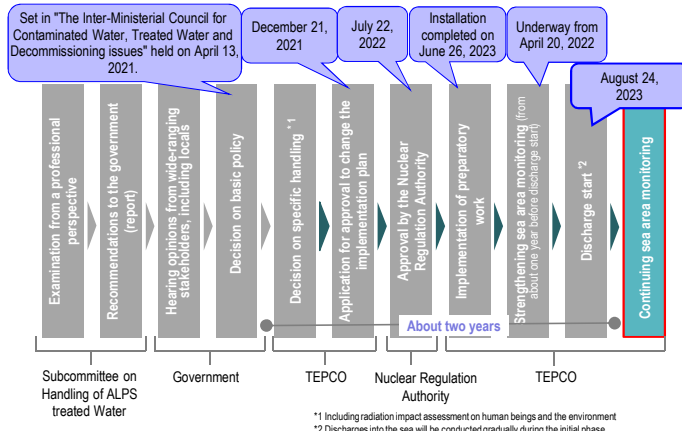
Set in "The Inter-Ministerial Council for Contaminated Water, Treated Water and Decommissioning issues" held on April 13, 2021.

December 21, 2021

July 22, 2022

Installation completed on June 26, 2023

Underway from April 20, 2022

August 24, 2023

Examination from a professional perspective

Recommendations to the government (report)

Hearing opinions from wide-ranging stakeholders, including locals

Decision on basic policy

Decision on specific handling *1

Application for approval to change the implementation plan

Approval by the Nuclear Regulation Authority

Implementation of preparatory work

Strengthening sea area monitoring (from about one year before discharge start)

Discharge start *2

Continuing sea area monitoring

About two years

Subcommittee on Handling of ALPS treated Water

Government

TEPCO

Nuclear Regulation Authority

TEPCO

*1 Including radiation impact assessment on human beings and the environment
*2 Discharges into the sea will be conducted gradually during the initial phase